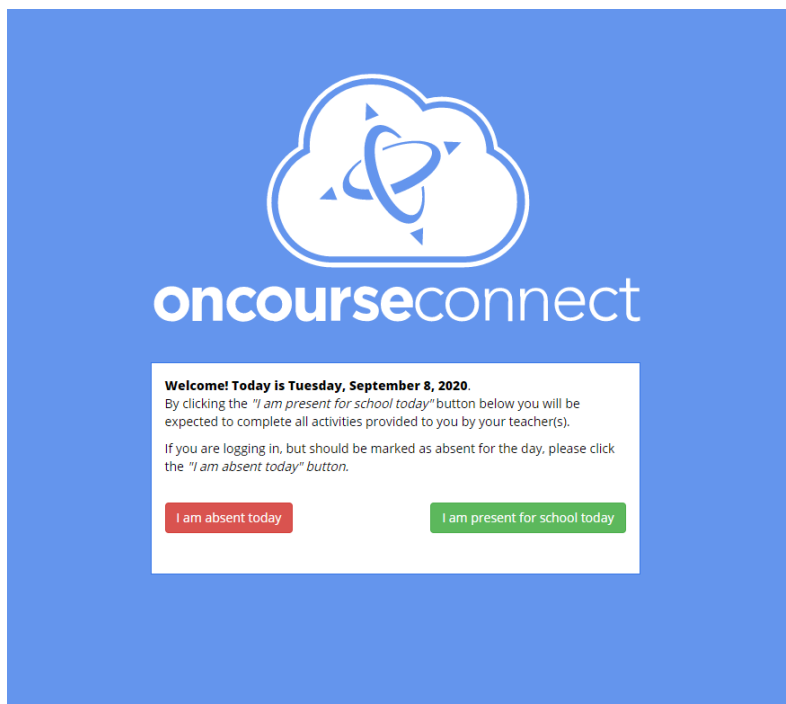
oncourseconnect

**Welcome! Today is Tuesday, September 8, 2020**.
By clicking the *"I am present for school today"* button below you will be expected to complete all activities provided to you by your teacher(s).

If you are logging in, but should be marked as absent for the day, please click the *"I am absent today" button.*

I am absent today

I am present for school today